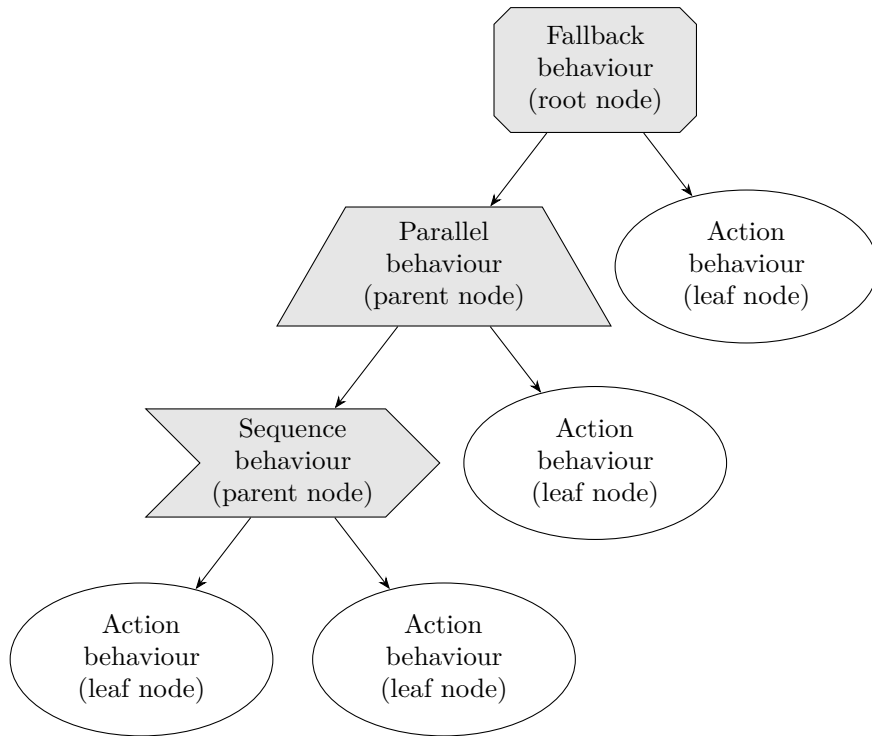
Fallback behaviour (root node)

Parallel behaviour (parent node)

Action behaviour (leaf node)

Sequence behaviour (parent node)

Action behaviour (leaf node)

Action behaviour (leaf node)

Action behaviour (leaf node)